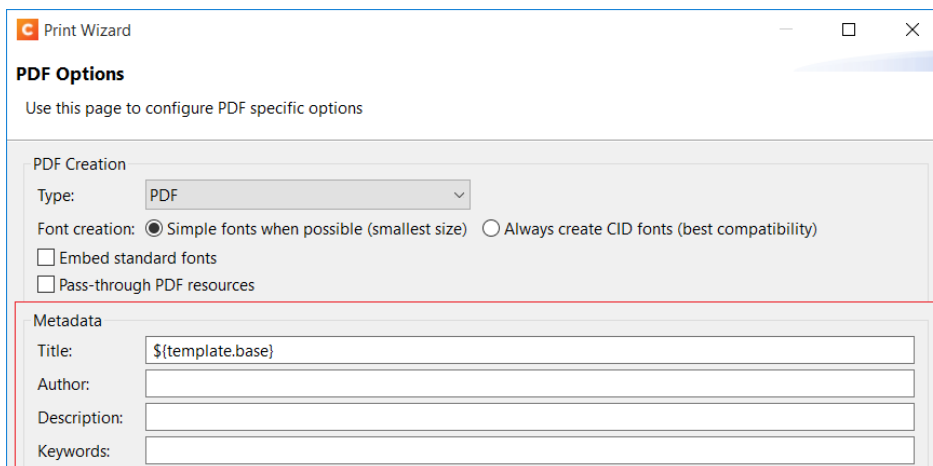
Print Wizard

PDF Options

Use this page to configure PDF specific options

PDF Creation

Type: PDF

Font creation: Simple fonts when possible (smallest size) Always create CID fonts (best compatibility)

Embed standard fonts

Pass-through PDF resources

Metadata

Title: ${template.base}

Author:

Description:

Keywords: